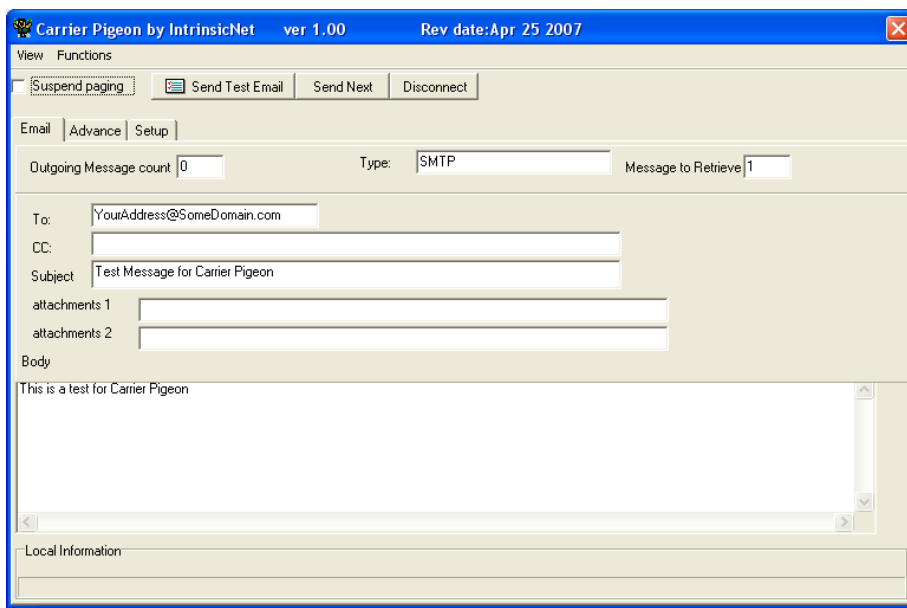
Carrier Pigeon by IntrinsicNet ver 1.00 Rev date:Apr 25 2007

View Functions

Suspend paging

Send Test Email

Send Next

Disconnect

Email

Advance

Setup

Outgoing Message count 0

Type: SMTP

Message to Retrieve 1

To: YourAddress@SomeDomain.com

CC:

Subject Test Message for Carrier Pigeon

attachments 1

attachments 2

Body

This is a test for Carrier Pigeon

Local Information